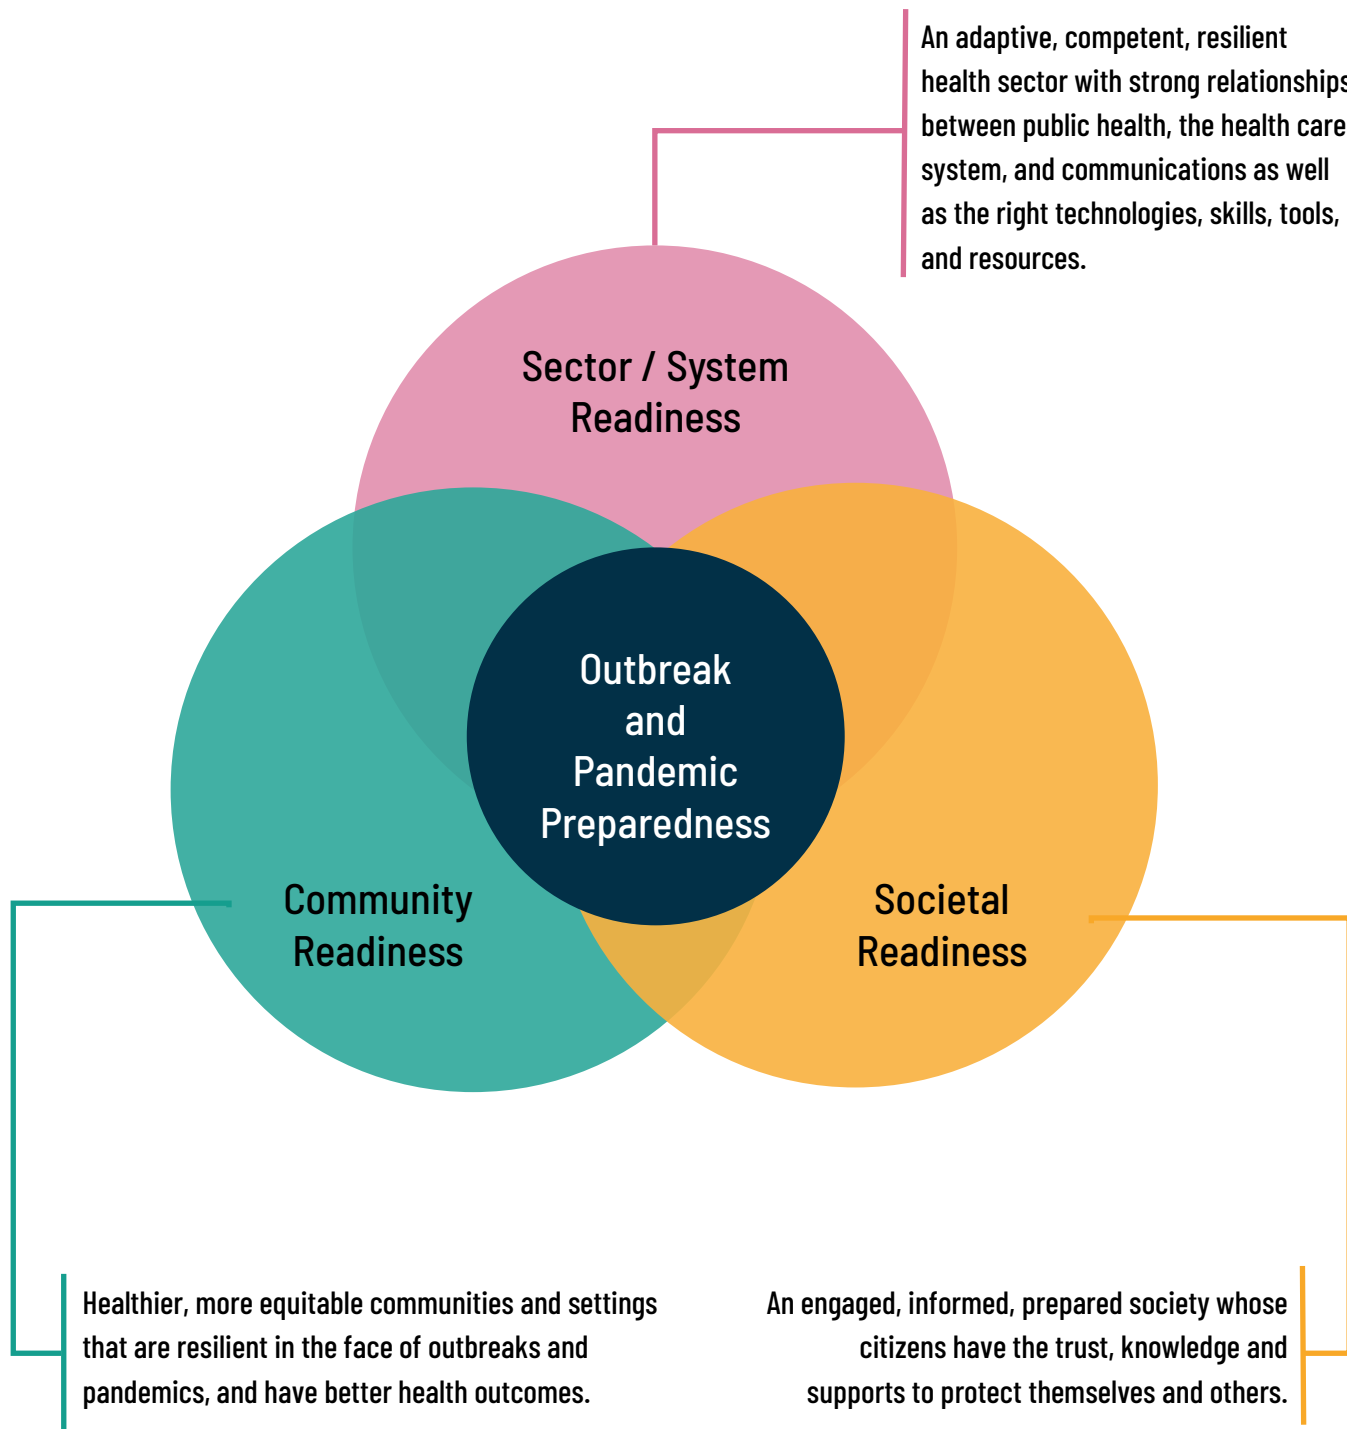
An adaptive, competent, resilient health sector with strong relationships between public health, the health care system, and communications as well as the right technologies, skills, tools, and resources.

Sector / System Readiness

Outbreak and Pandemic Preparedness

Community Readiness

Societal Readiness

Healthier, more equitable communities and settings that are resilient in the face of outbreaks and pandemics, and have better health outcomes.

An engaged, informed, prepared society whose citizens have the trust, knowledge and supports to protect themselves and others.